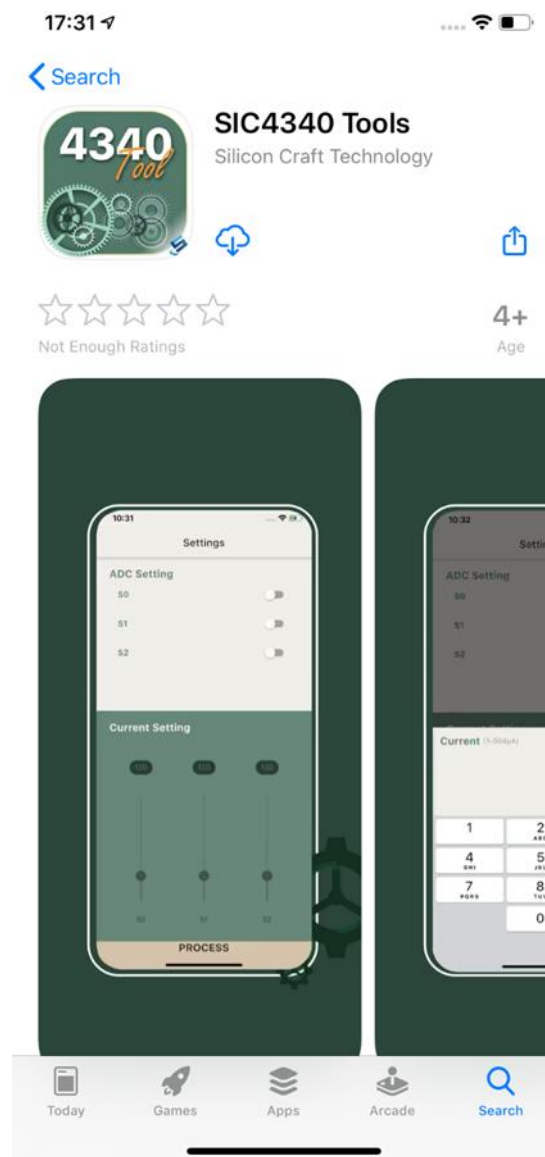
17:31

Search

4340 Tool

SIC4340 Tools
Silicon Craft Technology

4+
Not Enough Ratings
Age

10:31
Settings
ADC Setting
S0
S1
S2
Current Setting
S0
S1
S2
PROCESS

10:32
Setti
ADC Setting
S0
S1
S2
Current (1-504µA)
1
2
4
5
7
8
0

Today
Games
Apps
Arcade
Search